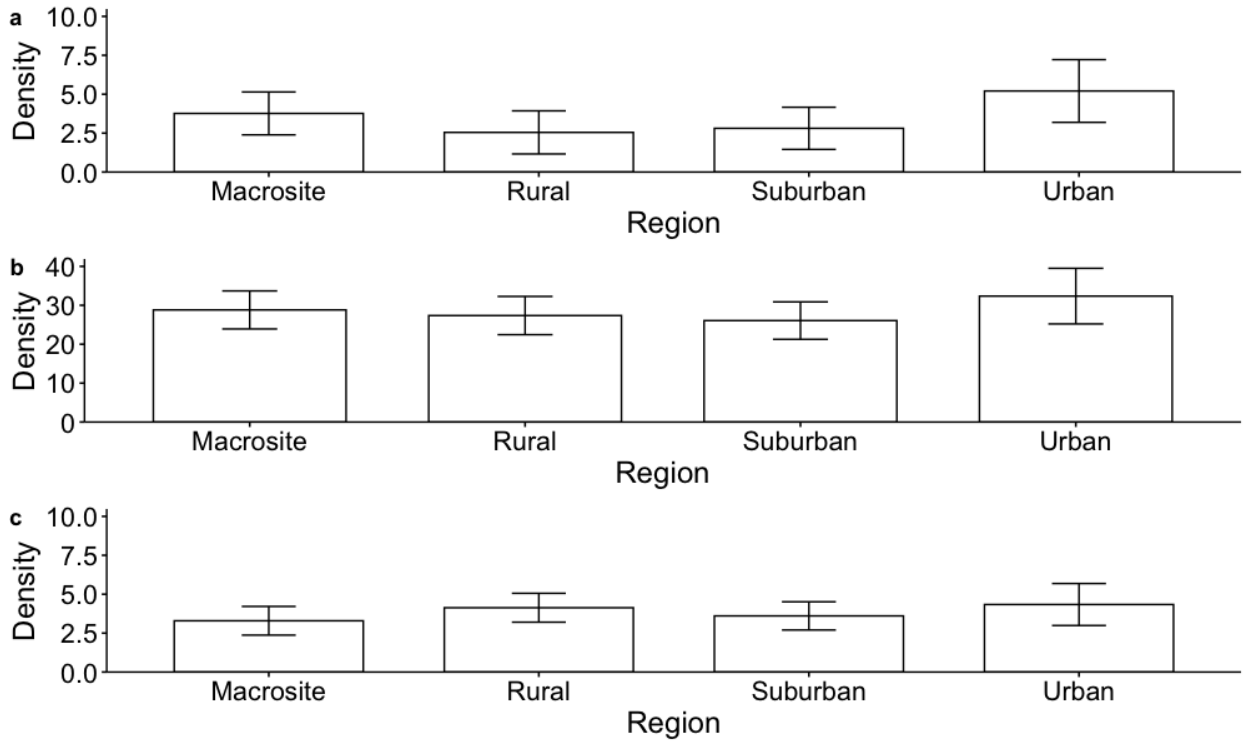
a
10.0
7.5
5.0
2.5
0.0
Density
Macrosite
Rural
Suburban
Urban
Region

b
40
30
20
10
0
Density
Macrosite
Rural
Suburban
Urban
Region

c
10.0
7.5
5.0
2.5
0.0
Density
Macrosite
Rural
Suburban
Urban
Region